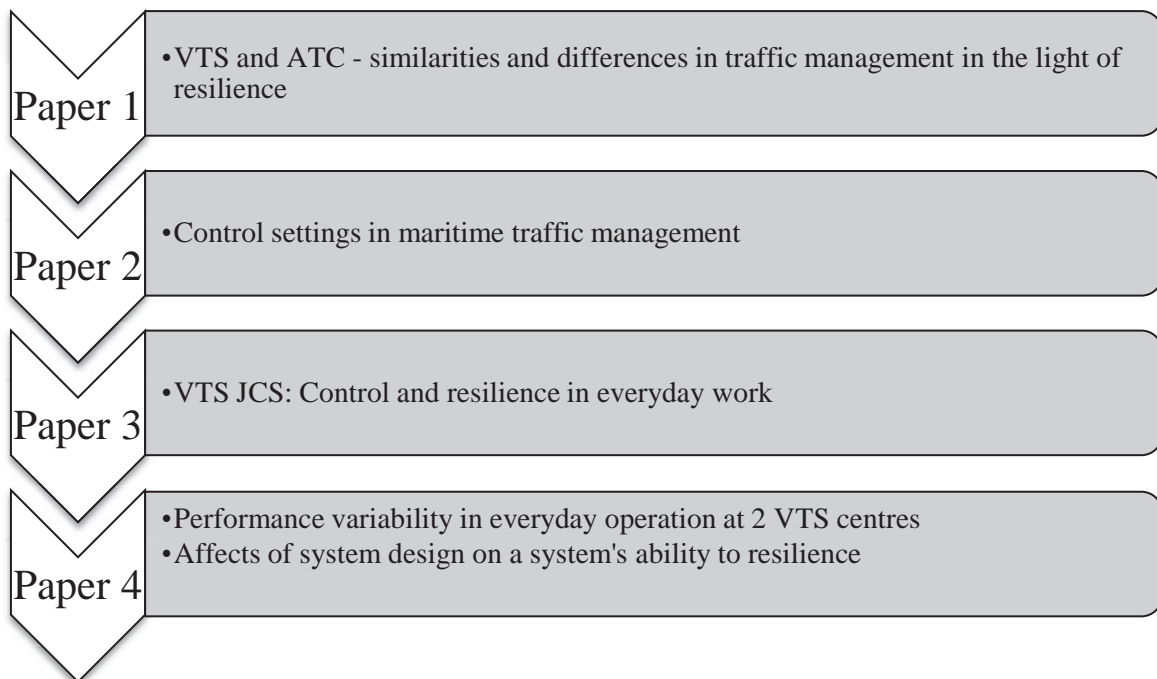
Paper 1

•VTS and ATC - similarities and differences in traffic management in the light of resilience

Paper 2

•Control settings in maritime traffic management

Paper 3

•VTS JCS: Control and resilience in everyday work

Paper 4

•Performance variability in everyday operation at 2 VTS centres
•Affects of system design on a system's ability to resilience